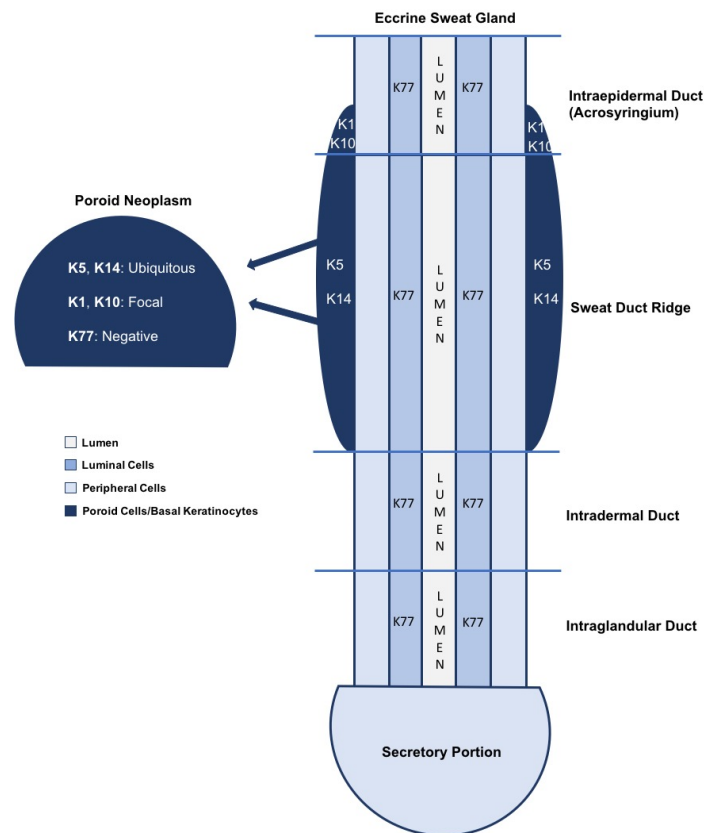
Eccrine Sweat Gland

Poroid Neoplasm

K5, K14: Ubiquitous

K1, K10: Focal

K77: Negative

K1
K10

K77

LUMEN

K77

K1
K10

Intraepidermal Duct (Acrosyringium)

K5

K14

K77

LUMEN

K77

K5

K14

Sweat Duct Ridge

Lumen
Luminal Cells
Peripheral Cells
Poroid Cells/Basal Keratinocytes

K77

LUMEN

K77

Intradermal Duct

K77

LUMEN

K77

Intraglandular Duct

Secretory Portion